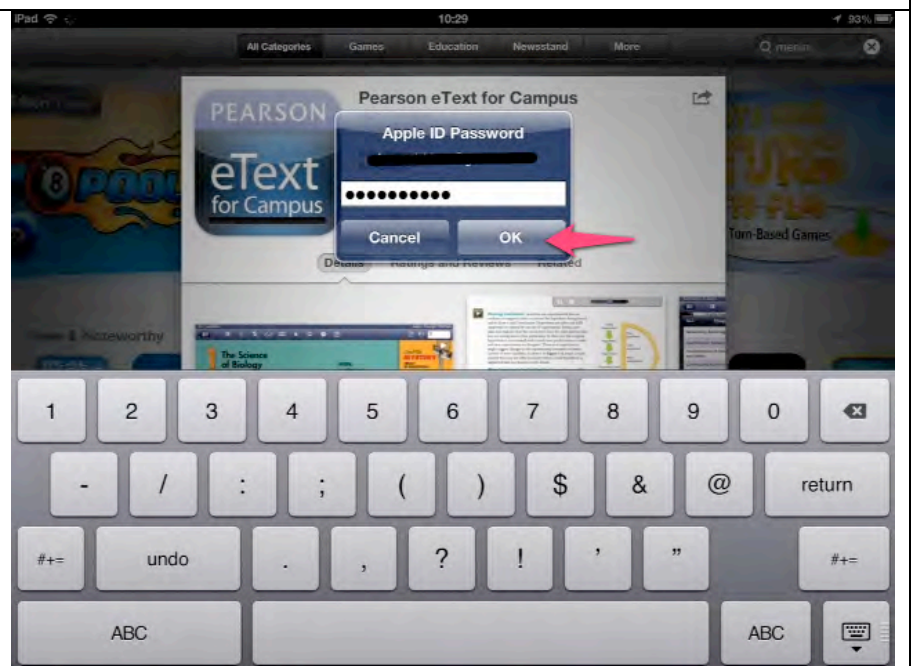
iPad 10:29 93%

All Categories Games Education Newsstand More

Q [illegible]

Pearson eText for Campus

PEARSON eText for Campus

Apple ID Password

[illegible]

●●●●●●●●●●●

Cancel OK

Details Ratings and Reviews Related

Turn-Based Games

New & Noteworthy

The Science of Biology

1 2 3 4 5 6 7 8 9 0

- / : ; ( ) $ & @ return

#+= undo . , ? ! ' " #+=

ABC ABC